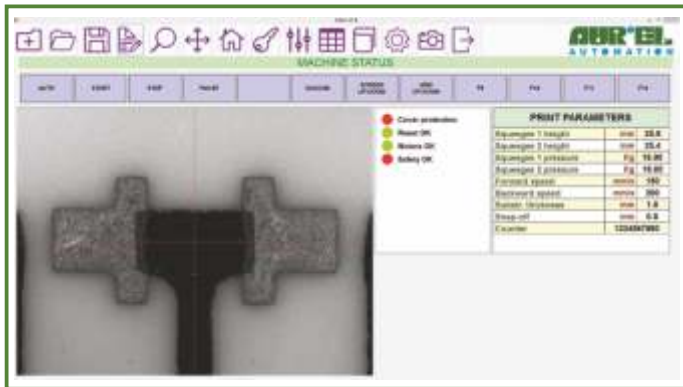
AUR°EL AUTOMATION

MACHINE STATUS

AUTO | START | STOP | PAUSE | | SQUEEGEE | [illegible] | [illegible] | F8 | F10 | F11 | F12

Cover protection
Reset OK
Motors OK
Safety OK

PRINT PARAMETERS

| | | |
|---|---|---|
| Squeegee 1 height | mm | 25.6 |
| Squeegee 2 height | mm | 25.4 |
| Squeegee 1 pressure | Kg | 10.00 |
| Squeegee 2 pressure | Kg | 10.00 |
| Forward speed | mm/s | 140 |
| Backward speed | mm/s | 200 |
| Substr. thickness | mm | 1.0 |
| Snap-off | mm | 0.8 |
| Counter | | 1234567890 |